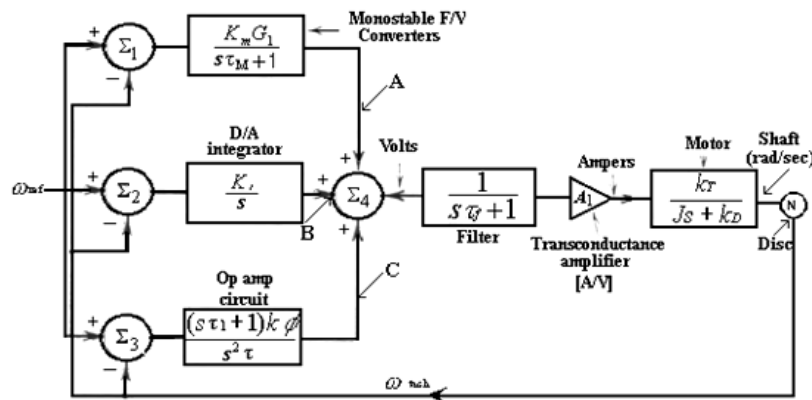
Monostable F/V Converters

$\Sigma_1$ + −

$\frac{K_m G_1}{s\tau_M + 1}$

A

D/A integrator

$\omega_{ref}$

$\Sigma_2$ + −

$\frac{K_I}{s}$

+ B

$\Sigma_4$ + + +

Volts

$\frac{1}{s\tau_f + 1}$

Filter

Ampers

$A_1$

Transconductance amplifier [A/V]

Motor

$\frac{k_T}{Js + k_D}$

Shaft (rad/sec)

N

Disc

Op amp circuit

C

$\Sigma_3$ + −

$\frac{(s\tau_1 + 1)k\phi}{s^2\tau}$

$\omega_{tach}$